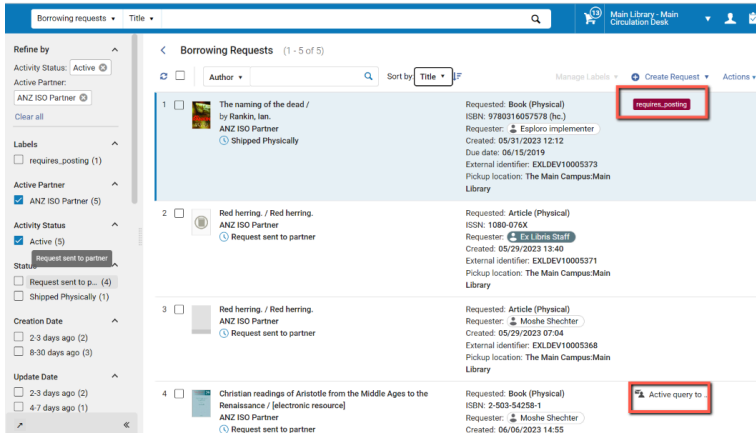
Borrowing requests ▾ Title ▾

13

Main Library - Main Circulation Desk

Refine by

Activity Status: Active

Active Partner:

ANZ ISO Partner

Clear all

Labels

requires_posting (1)

Active Partner

ANZ ISO Partner (5)

Activity Status

Active (5)

Request sent to partner

Status

Request sent to p... (4)

Shipped Physically (1)

Creation Date

2-3 days ago (2)

8-30 days ago (3)

Update Date

2-3 days ago (2)

4-7 days ago (1)

Borrowing Requests (1 - 5 of 5)

Author ▾

Sort by: Title ▾

Manage Labels ▾ Create Request ▾ Actions ▾

1 The naming of the dead / by Rankin, Ian. ANZ ISO Partner Shipped Physically

Requested: Book (Physical) ISBN: 9780316057578 (hc.) Requester: Esploro implementer Created: 05/31/2023 12:12 Due date: 06/15/2019 External identifier: EXLDEV10005373 Pickup location: The Main Campus:Main Library

requires_posting

2 Red herring. / Red herring. ANZ ISO Partner Request sent to partner

Requested: Article (Physical) ISSN: 1080-076X Requester: Ex Libris Staff Created: 05/29/2023 13:40 External identifier: EXLDEV10005371 Pickup location: The Main Campus:Main Library

3 Red herring. / Red herring. ANZ ISO Partner Request sent to partner

Requested: Article (Physical) Requester: Moshe Shechter Created: 05/29/2023 07:04 External identifier: EXLDEV10005368 Pickup location: The Main Campus:Main Library

4 Christian readings of Aristotle from the Middle Ages to the Renaissance / [electronic resource] ANZ ISO Partner Request sent to partner

Requested: Book (Physical) ISBN: 2-503-54258-1 Requester: Moshe Shechter Created: 06/06/2023 14:55

Active query to ...